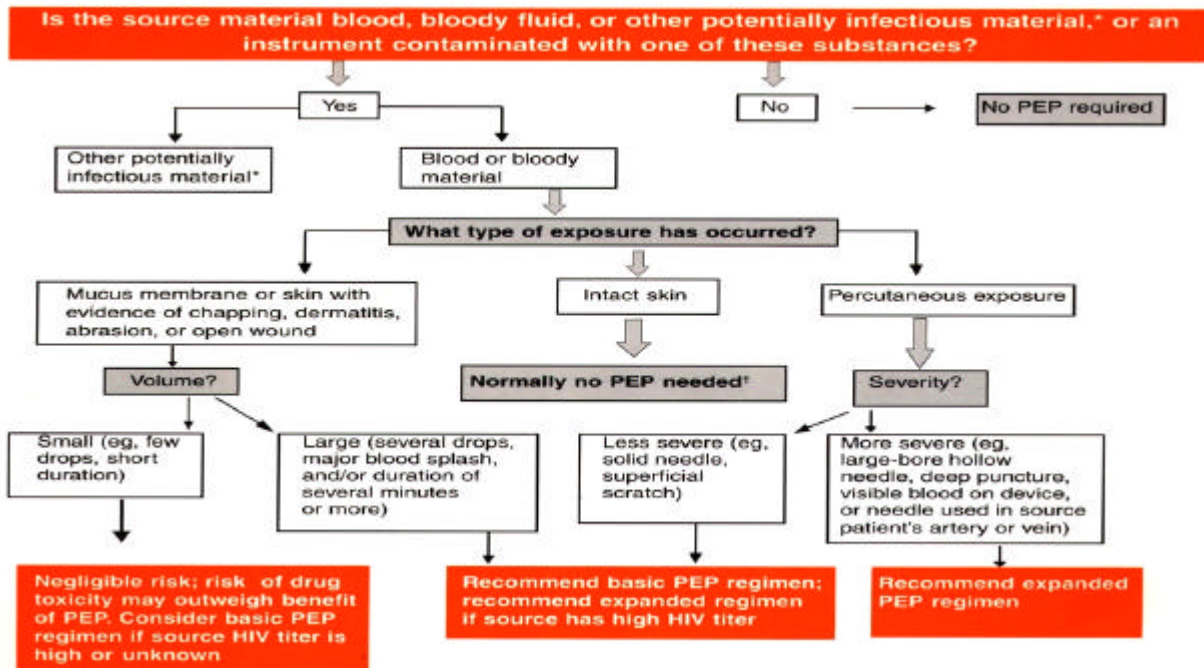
Is the source material blood, bloody fluid, or other potentially infectious material,* or an instrument contaminated with one of these substances?

Yes

No

No PEP required

Other potentially infectious material*

Blood or bloody material

What type of exposure has occurred?

Mucus membrane or skin with evidence of chapping, dermatitis, abrasion, or open wound

Intact skin

Percutaneous exposure

Volume?

Normally no PEP needed†

Severity?

Small (eg, few drops, short duration)

Large (several drops, major blood splash, and/or duration of several minutes or more)

Less severe (eg, solid needle, superficial scratch)

More severe (eg, large-bore hollow needle, deep puncture, visible blood on device, or needle used in source patient's artery or vein)

Negligible risk; risk of drug toxicity may outweigh benefit of PEP. Consider basic PEP regimen if source HIV titer is high or unknown

Recommend basic PEP regimen; recommend expanded regimen if source has high HIV titer

Recommend expanded PEP regimen